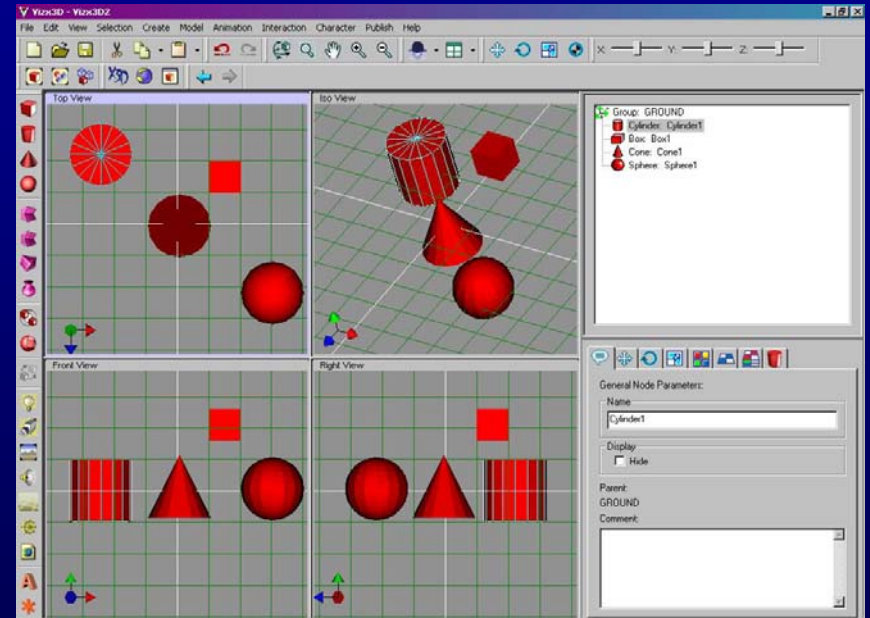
Vizx3D - Vizx3DZ

File Edit View Selection Create Model Animation Interaction Character Publish Help

X Y Z

Top View

Iso View

Front View

Right View

Group: GROUND
Cylinder: Cylinder1
Box: Box1
Cone: Cone1
Sphere: Sphere1

General Node Parameters:
Name
Cylinder1
Display
Hide
Parent:
GROUND
Comment: